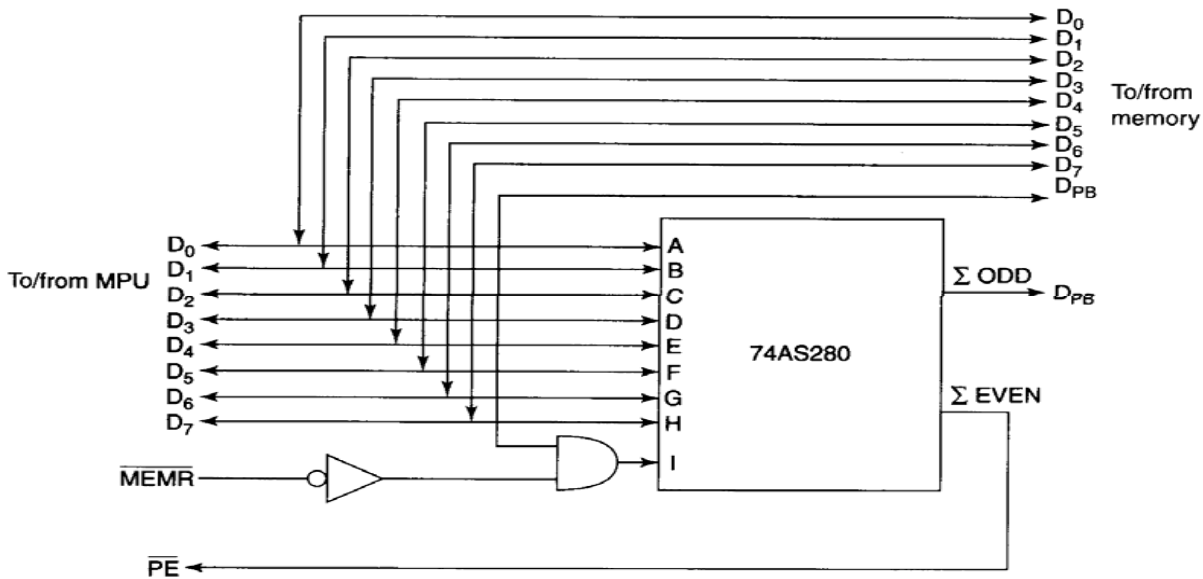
$D_0$
$D_1$
$D_2$
$D_3$
$D_4$
$D_5$
$D_6$
$D_7$
$D_{PB}$

To/from memory

To/from MPU

$D_0$
$D_1$
$D_2$
$D_3$
$D_4$
$D_5$
$D_6$
$D_7$

A
B
C
D
E
F
G
H
I

74AS280

$\Sigma$ ODD

$D_{PB}$

$\Sigma$ EVEN

$\overline{MEMR}$

$\overline{PE}$